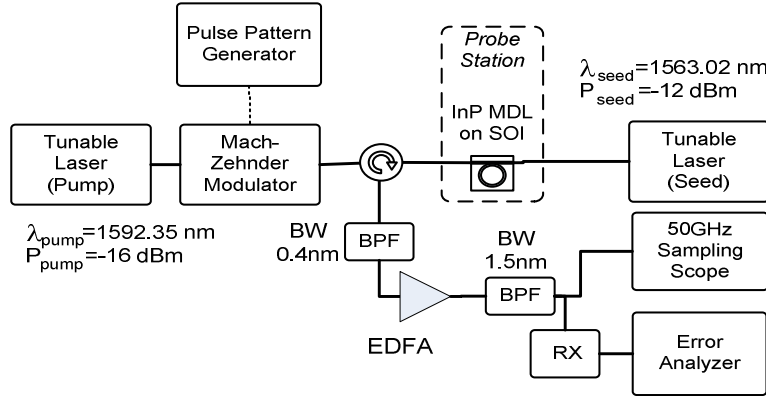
Pulse Pattern Generator

Probe Station

$\lambda_{seed}$=1563.02 nm
$P_{seed}$=-12 dBm

InP MDL on SOI

Tunable Laser (Pump)

Mach-Zehnder Modulator

Tunable Laser (Seed)

$\lambda_{pump}$=1592.35 nm
$P_{pump}$=-16 dBm

BW 0.4nm

BPF

BW 1.5nm

BPF

50GHz Sampling Scope

EDFA

RX

Error Analyzer